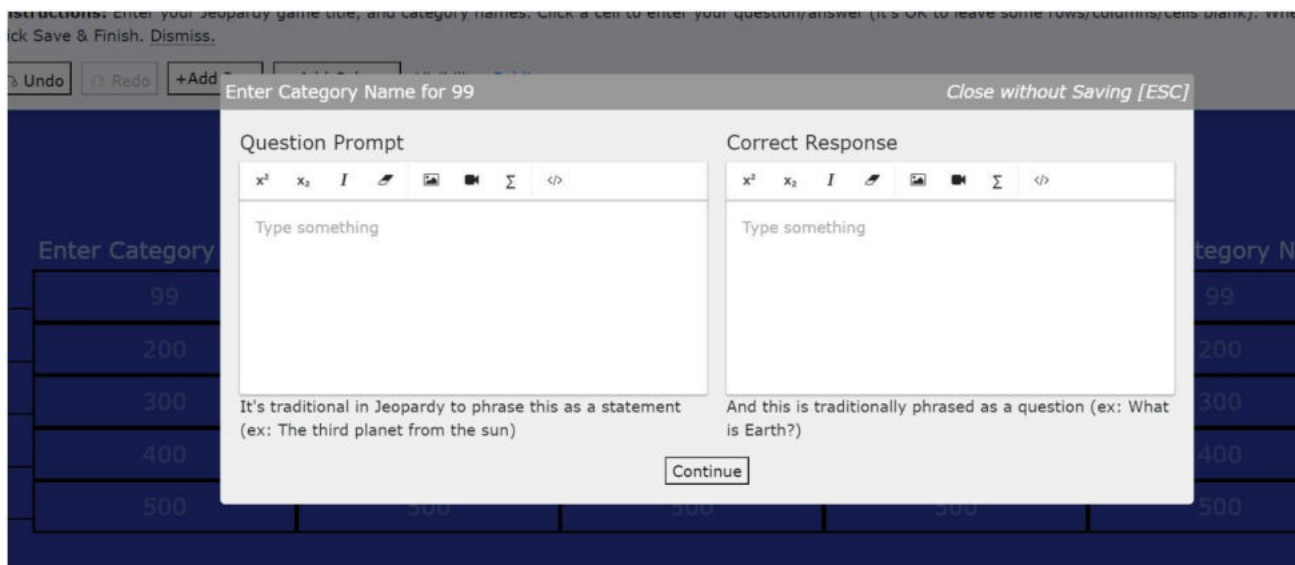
nstructions: Enter your Jeopardy game title, and category names. Click a cell to enter your question/answer (it's OK to leave some rows/columns/cells blank). Wh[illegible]
ick Save & Finish. Dismiss.

Undo Redo +Add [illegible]

Enter Category Name for 99

Close without Saving [ESC]

Question Prompt

$x^2$ $x_2$ I

Type something

It's traditional in Jeopardy to phrase this as a statement (ex: The third planet from the sun)

Correct Response

$x^2$ $x_2$ I

Type something

And this is traditionally phrased as a question (ex: What is Earth?)

Continue

Enter Category

99

200

300

400

500

500

500

500

tegory N

99

200

300

400

500